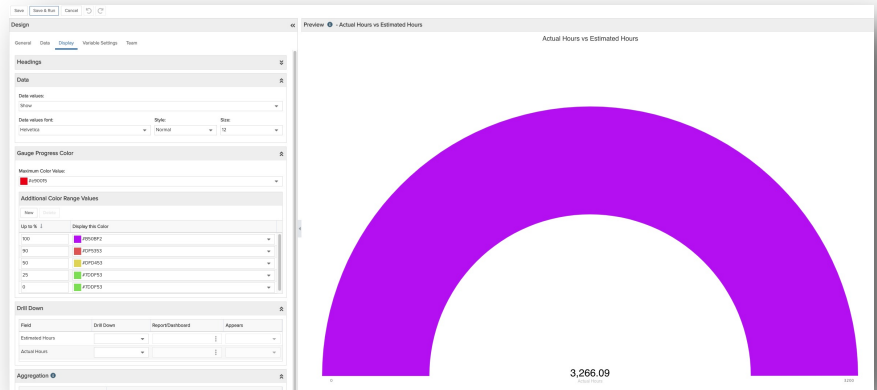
Save | Save & Run | Cancel

Design

General | Data | Display | Variable Settings | Team

Headings

Data

Data values:
Show

Data values font: Helvetica
Style: Normal
Size: 12

Gauge Progress Color

Maximum Color Value:
#d9001b

Additional Color Range Values

New | Delete

| Up to % | Display this Color |
|---|---|
| 100 | #B5EBF2 |
| 90 | #DF5353 |
| 50 | #DFD453 |
| 25 | #7DDF53 |
| 0 | #7DDF53 |

Drill Down

| Field | Drill Down | Report/Dashboard | Appears |
|---|---|---|---|
| Estimated Hours | | | |
| Actual Hours | | | |

Aggregation

Preview - Actual Hours vs Estimated Hours

Actual Hours vs Estimated Hours

3,266.09
Actual Hours

0
3260